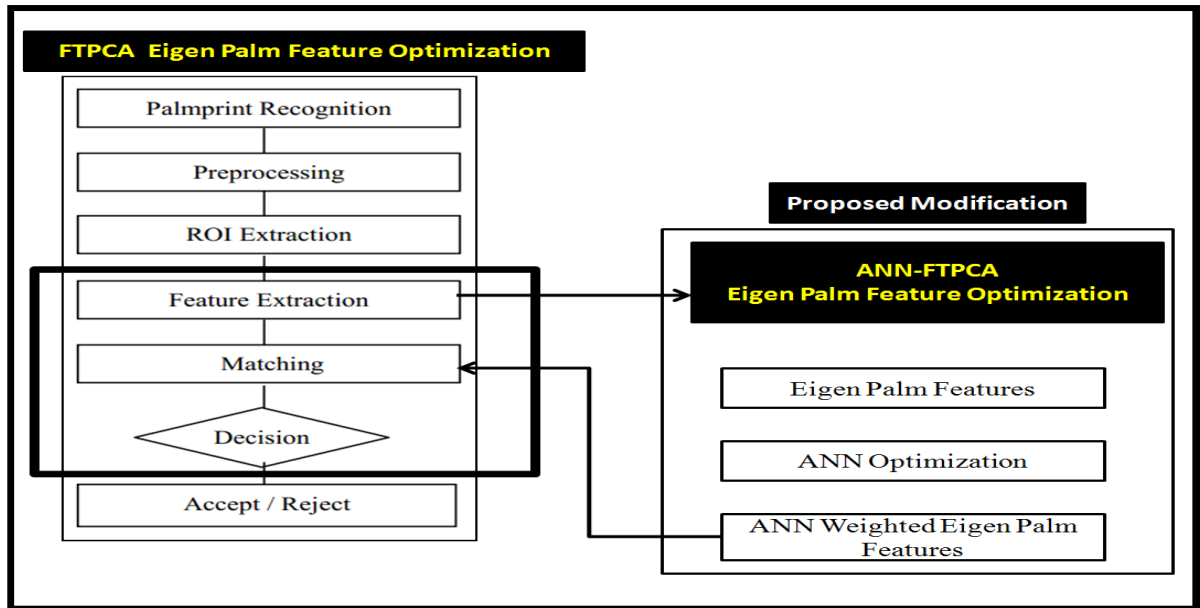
FTPCA Eigen Palm Feature Optimization

Palmprint Recognition

Preprocessing

ROI Extraction

Feature Extraction

Matching

Decision

Accept / Reject

Proposed Modification

ANN-FTPCA
Eigen Palm Feature Optimization

Eigen Palm Features

ANN Optimization

ANN Weighted Eigen Palm Features